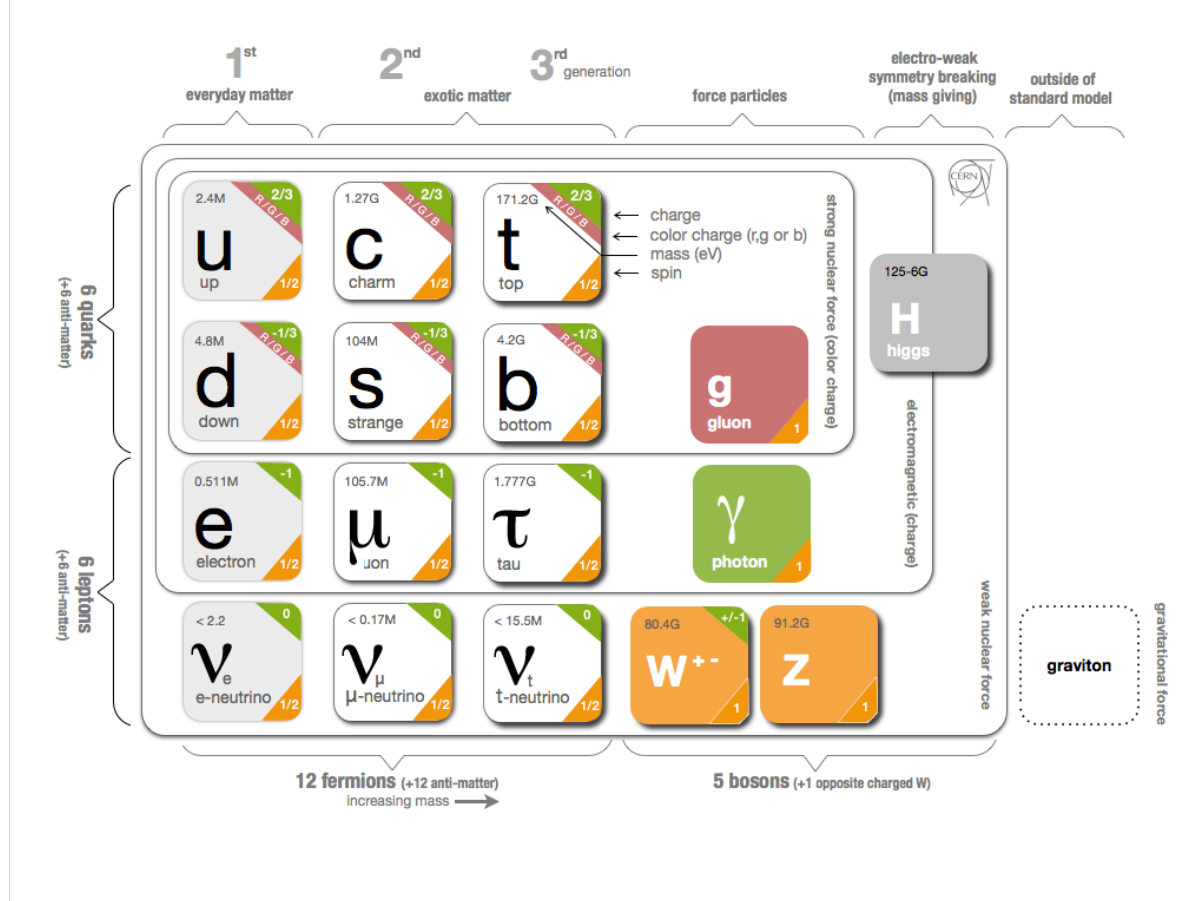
1$^{st}$ everyday matter

2$^{nd}$ 3$^{rd}$ generation exotic matter

force particles

electro-weak symmetry breaking (mass giving)

outside of standard model

6 quarks (+6 anti-matter)

6 leptons (+6 anti-matter)

2.4M 2/3 R/G/B u up 1/2

1.27G 2/3 R/G/B c charm 1/2

171.2G 2/3 R/G/B t top 1/2

charge
color charge (r,g or b)
mass (eV)
spin

strong nuclear force (color charge)

CERN

125-6G H higgs

4.8M -1/3 R/G/B d down 1/2

104M -1/3 R/G/B s strange 1/2

4.2G -1/3 R/G/B b bottom 1/2

g gluon 1

electromagnetic (charge)

0.511M -1 e electron 1/2

105.7M -1 μ muon 1/2

1.777G -1 τ tau 1/2

γ photon 1

weak nuclear force

< 2.2 0 $\nu_e$ e-neutrino 1/2

< 0.17M 0 $\nu_\mu$ μ-neutrino 1/2

< 15.5M 0 $\nu_t$ t-neutrino 1/2

80.4G +/-1 W$^{+-}$ 1

91.2G Z 1

graviton

gravitational force

12 fermions (+12 anti-matter)
increasing mass

5 bosons (+1 opposite charged W)